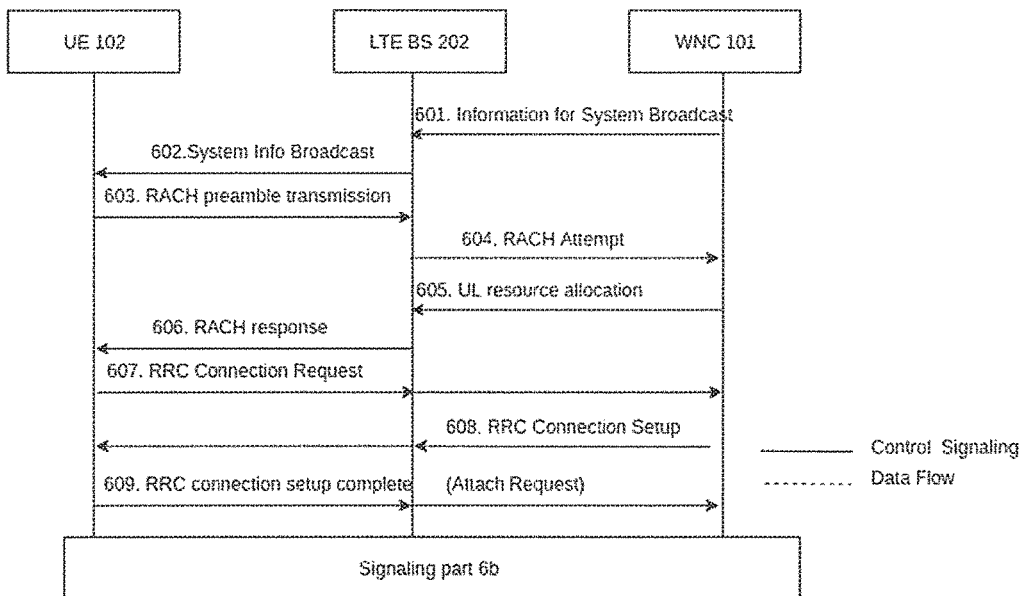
UE 102

LTE BS 202

WNC 101

601. Information for System Broadcast

602.System Info Broadcast

603. RACH preamble transmission

604. RACH Attempt

605. UL resource allocation

606. RACH response

607. RRC Connection Request

608. RRC Connection Setup

Control Signaling

Data Flow

609. RRC connection setup complete

(Attach Request)

Signaling part 6b